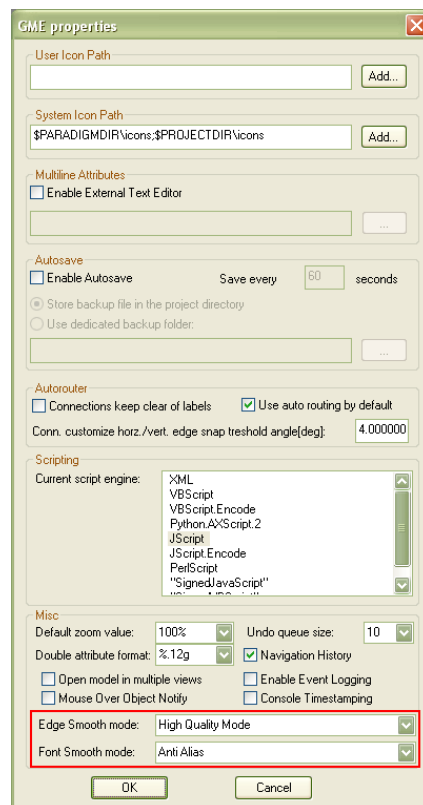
GME properties

User Icon Path

Add...

System Icon Path

$PARADIGMDIR\icons;$PROJECTDIR\icons

Add...

Multiline Attributes

Enable External Text Editor

...

Autosave

Enable Autosave

Save every 60 seconds

Store backup file in the project directory

Use dedicated backup folder:

...

Autorouter

Connections keep clear of labels

Use auto routing by default

Conn. customize horz./vert. edge snap treshold angle[deg]: 4.000000

Scripting

Current script engine:

XML
VBScript
VBScript.Encode
Python.AXScript.2
JScript
JScript.Encode
PerlScript
"SignedJavaScript"
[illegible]

Misc

Default zoom value: 100%

Undo queue size: 10

Double attribute format: %.12g

Navigation History

Open model in multiple views

Enable Event Logging

Mouse Over Object Notify

Console Timestamping

Edge Smooth mode: High Quality Mode

Font Smooth mode: Anti Alias

OK

Cancel